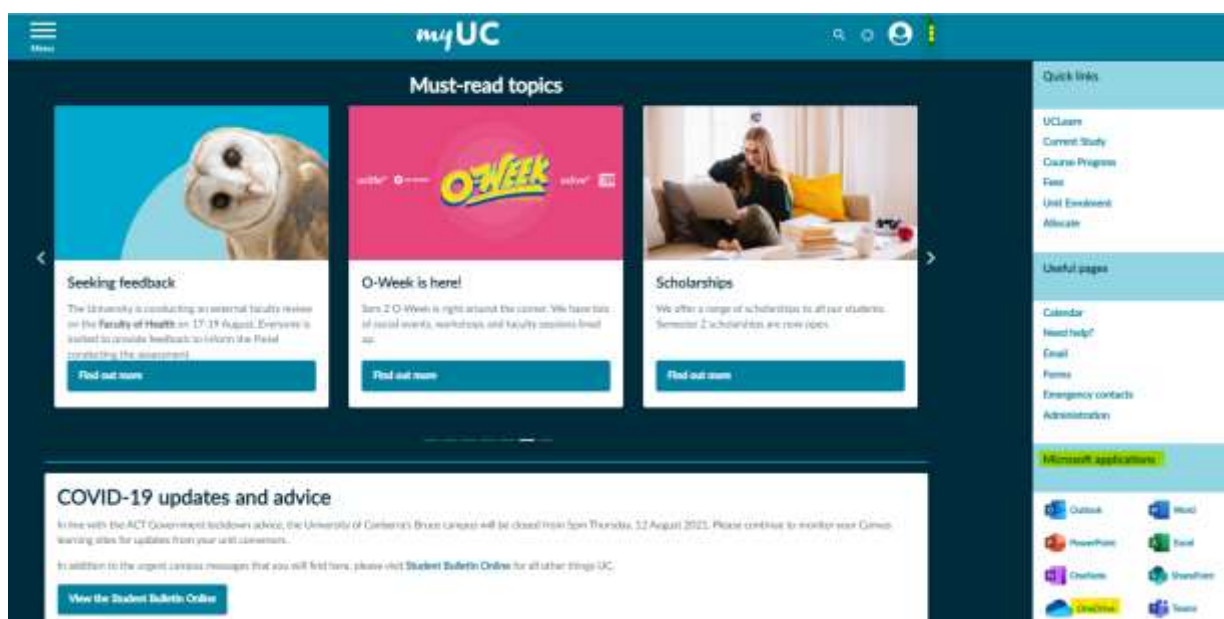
Menu

myUC

Must-read topics

O-WEEK

Seeking feedback

The University is conducting an external faculty review on the Faculty of Health on 17-19 August. Everyone is invited to provide feedback to inform the Panel conducting the assessment.

Find out more

O-Week is here!

Sem 2 O-Week is right around the corner. We have lots of social events, workshops and faculty sessions lined up.

Find out more

Scholarships

We offer a range of scholarships to all our students. Semester 2 scholarships are now open.

Find out more

COVID-19 updates and advice

In line with the ACT Government lockdown advice, the University of Canberra's Bruce campus will be closed from 5pm Thursday, 12 August 2021. Please continue to monitor your Canvas learning sites for updates from your unit convenors.

In addition to the urgent campus messages that you will find here, please visit Student Bulletin Online for all other things UC.

View the Student Bulletin Online

Quick links

UCLearn
Current Study
Course Progress
Fees
Unit Enrolment
Allocate

Useful pages

Calendar
Need help?
Email
Forms
Emergency contacts
Administration

Microsoft applications

Outlook
Word
PowerPoint
Excel
OneNote
SharePoint
OneDrive
Teams